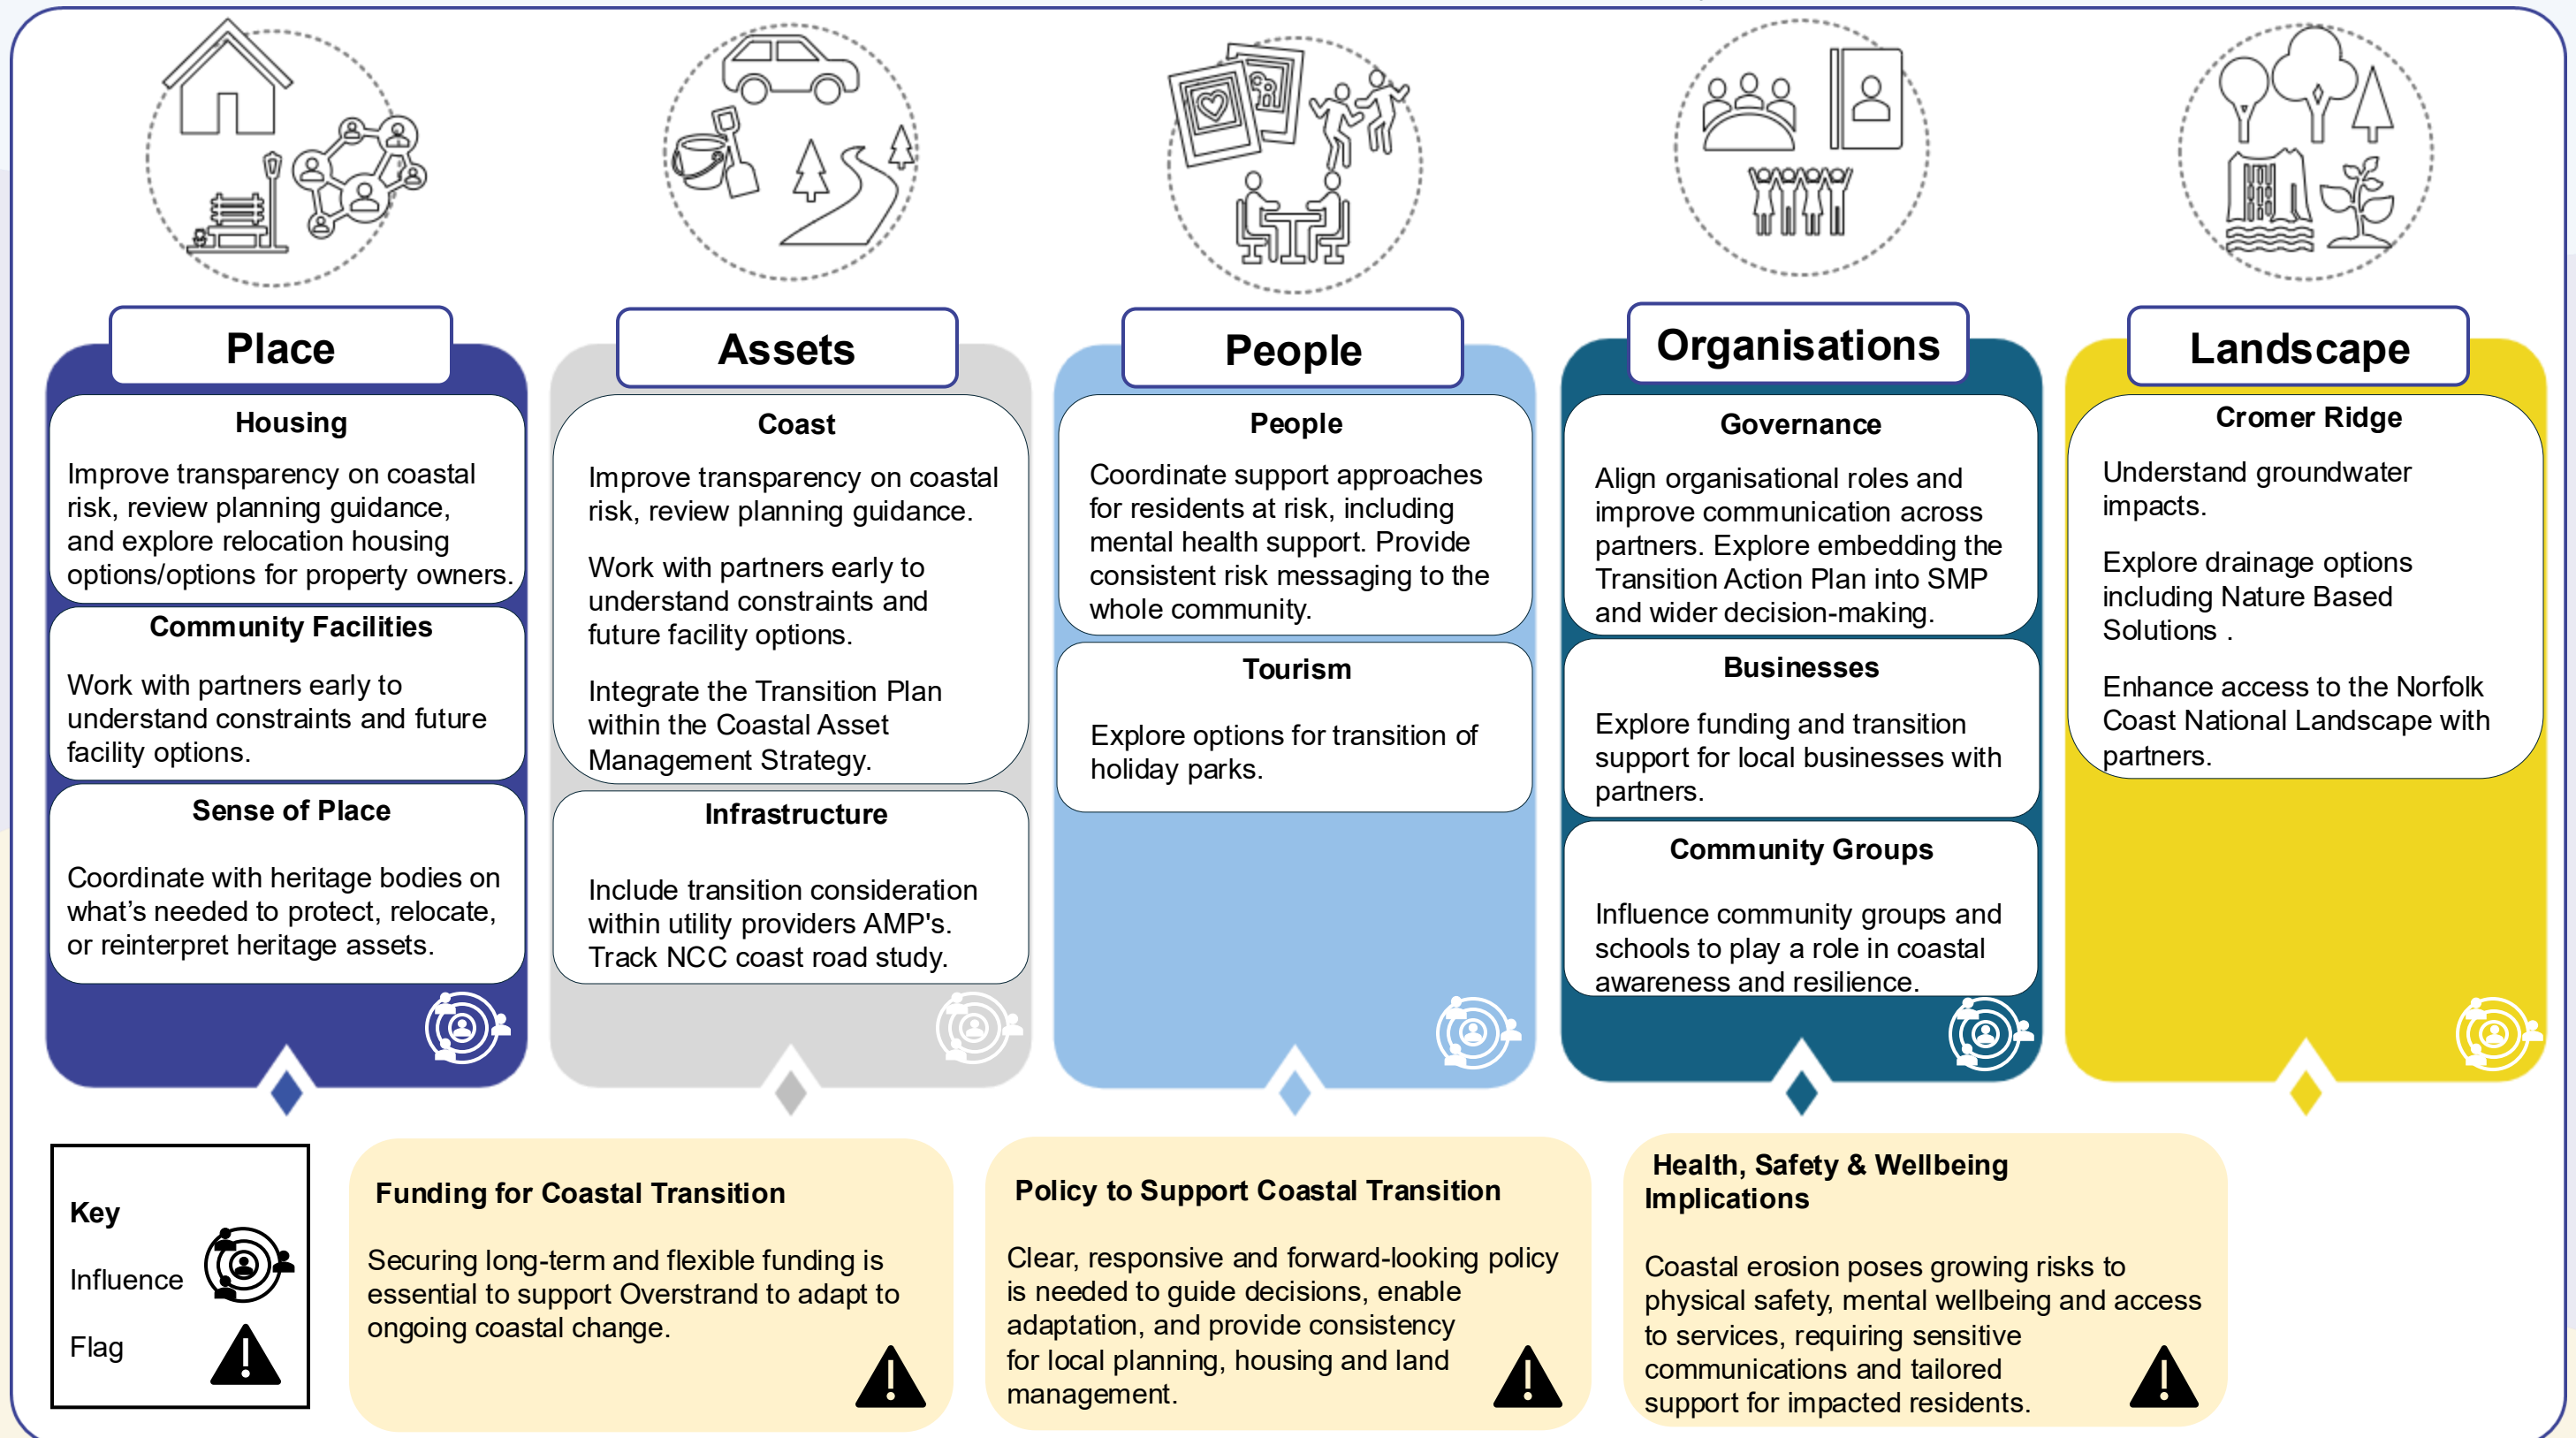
Place

Housing

Improve transparency on coastal risk, review planning guidance, and explore relocation housing options/options for property owners.

Community Facilities

Work with partners early to understand constraints and future facility options.

Sense of Place

Coordinate with heritage bodies on what's needed to protect, relocate, or reinterpret heritage assets.

Assets

Coast

Improve transparency on coastal risk, review planning guidance.

Work with partners early to understand constraints and future facility options.

Integrate the Transition Plan within the Coastal Asset Management Strategy.

Infrastructure

Include transition consideration within utility providers AMP's. Track NCC coast road study.

People

People

Coordinate support approaches for residents at risk, including mental health support. Provide consistent risk messaging to the whole community.

Tourism

Explore options for transition of holiday parks.

Organisations

Governance

Align organisational roles and improve communication across partners. Explore embedding the Transition Action Plan into SMP and wider decision-making.

Businesses

Explore funding and transition support for local businesses with partners.

Community Groups

Influence community groups and schools to play a role in coastal awareness and resilience.

Landscape

Cromer Ridge

Understand groundwater impacts.

Explore drainage options including Nature Based Solutions .

Enhance access to the Norfolk Coast National Landscape with partners.

Key

Influence

Flag

Funding for Coastal Transition

Securing long-term and flexible funding is essential to support Overstrand to adapt to ongoing coastal change.

Policy to Support Coastal Transition

Clear, responsive and forward-looking policy is needed to guide decisions, enable adaptation, and provide consistency for local planning, housing and land management.

Health, Safety & Wellbeing Implications

Coastal erosion poses growing risks to physical safety, mental wellbeing and access to services, requiring sensitive communications and tailored support for impacted residents.